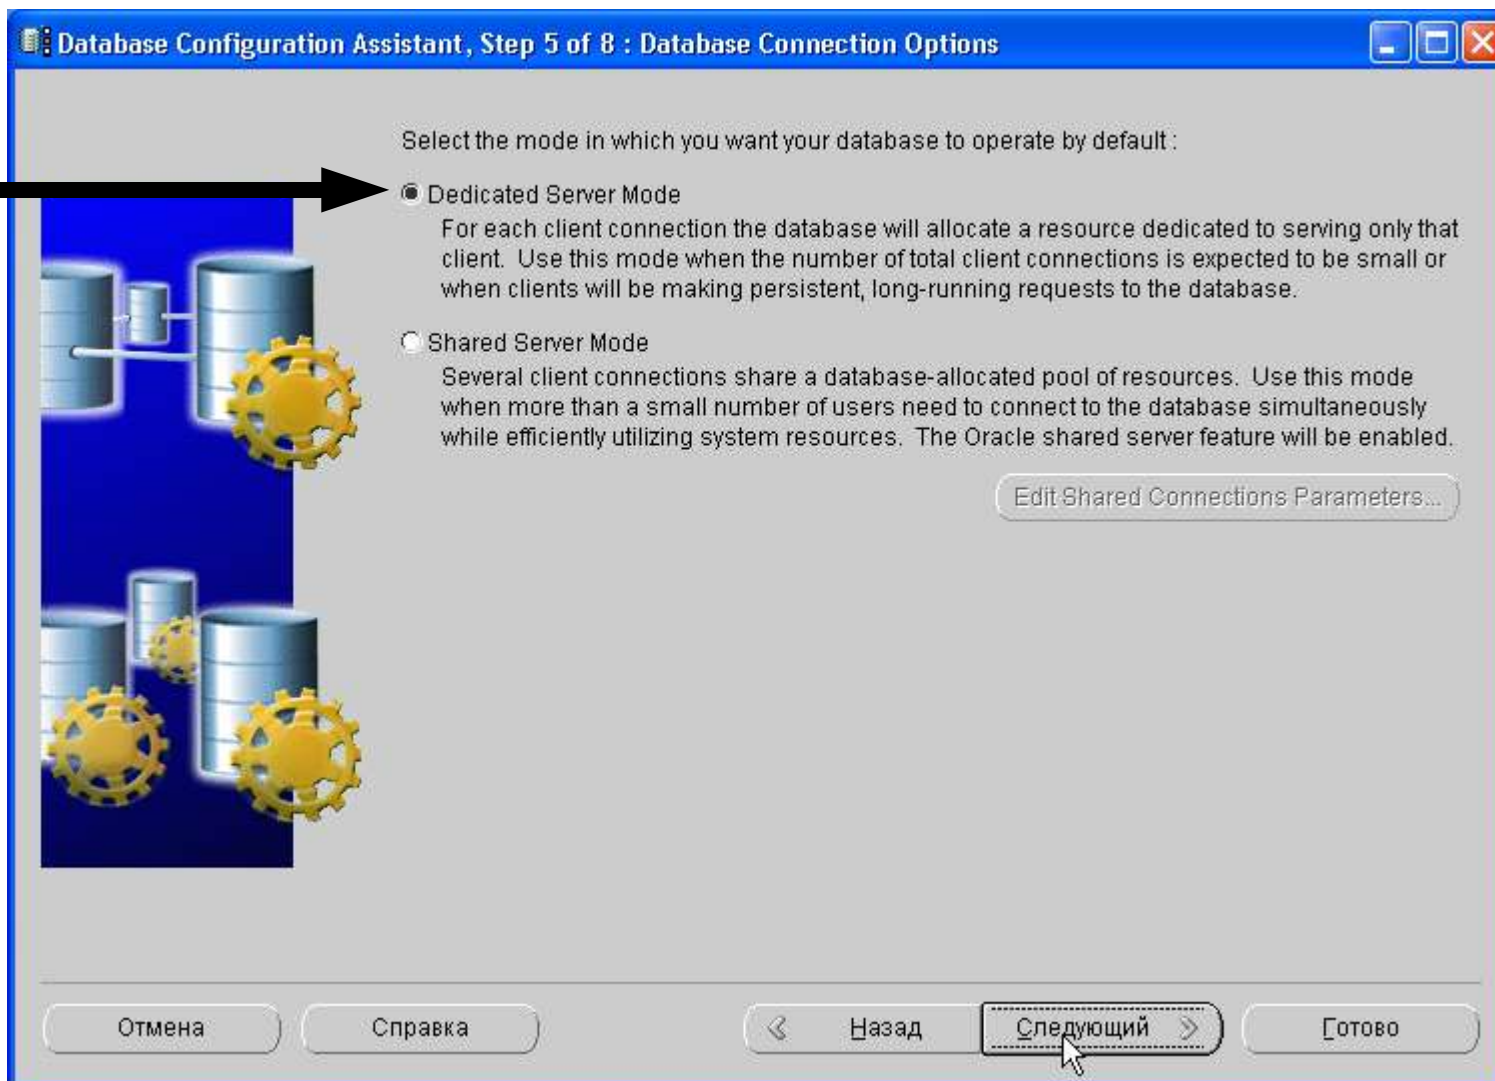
Database Configuration Assistant, Step 5 of 8 : Database Connection Options

Select the mode in which you want your database to operate by default :

Dedicated Server Mode

For each client connection the database will allocate a resource dedicated to serving only that client. Use this mode when the number of total client connections is expected to be small or when clients will be making persistent, long-running requests to the database.

Shared Server Mode

Several client connections share a database-allocated pool of resources. Use this mode when more than a small number of users need to connect to the database simultaneously while efficiently utilizing system resources. The Oracle shared server feature will be enabled.

Edit Shared Connections Parameters...

Отмена

Справка

Назад

Следующий

Готово